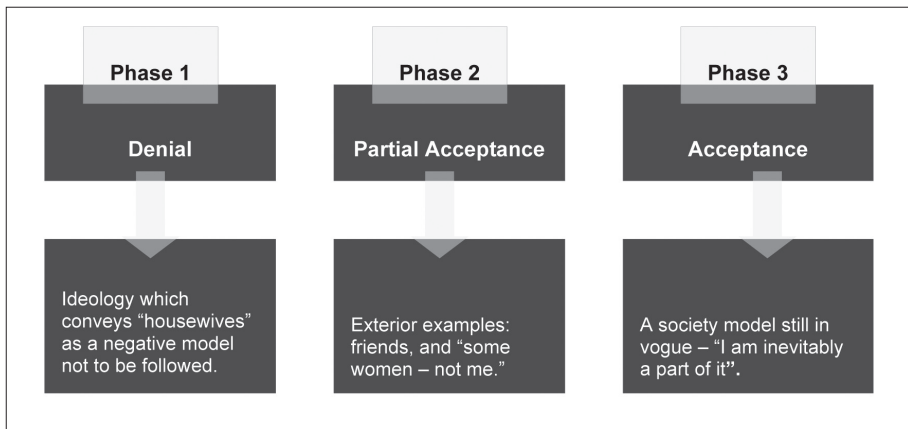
Phase 1

Denial

Ideology which conveys “housewives” as a negative model not to be followed.

Phase 2

Partial Acceptance

Exterior examples: friends, and “some women – not me.”

Phase 3

Acceptance

A society model still in vogue – “I am inevitably a part of it”.